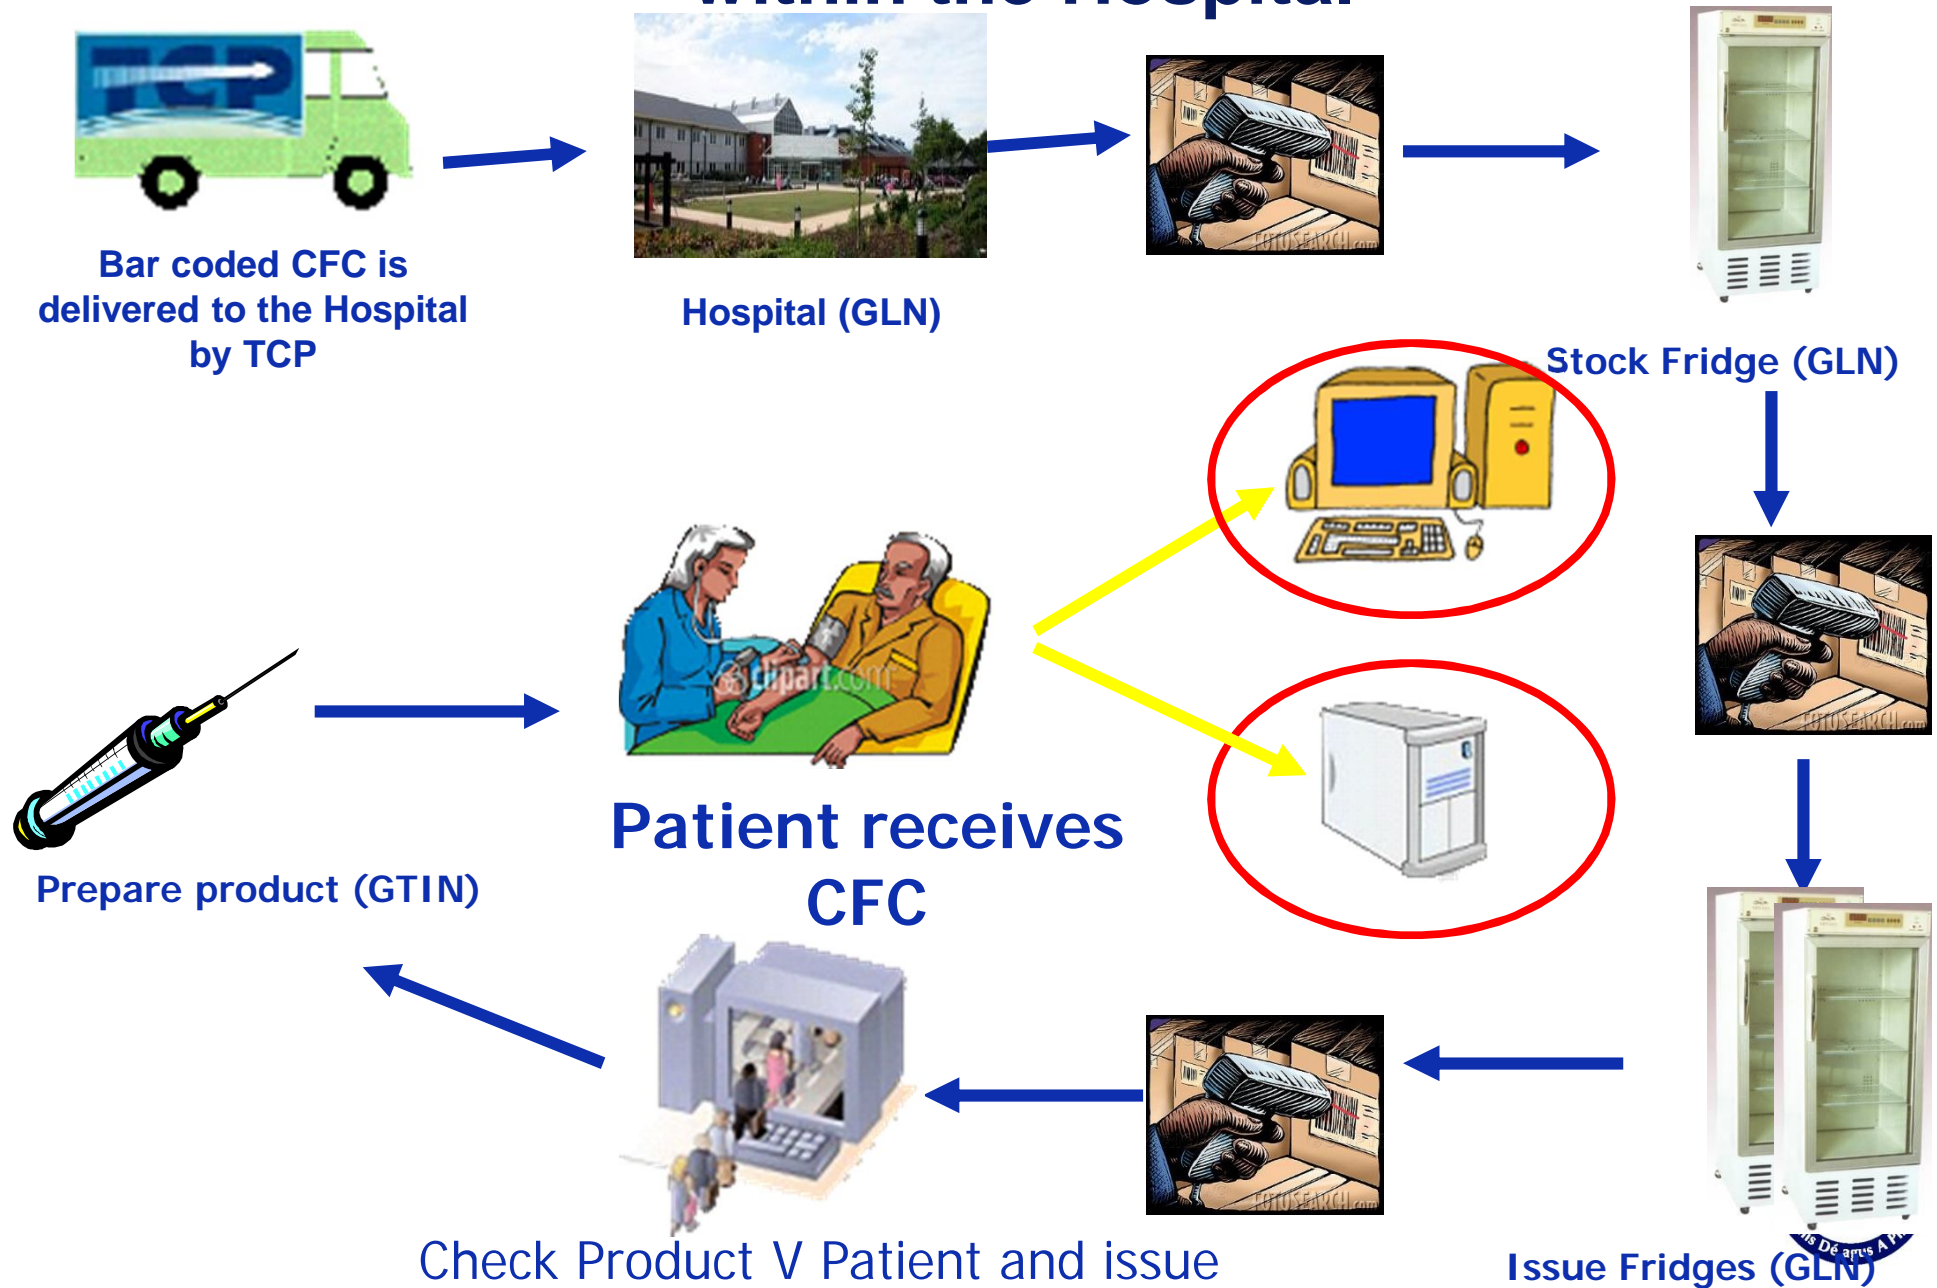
within the Hospital

TCP

Bar coded CFC is delivered to the Hospital by TCP

Hospital (GLN)

Stock Fridge (GLN)

clipart.com

Patient receives CFC

Prepare product (GTIN)

Check Product V Patient and issue

Issue Fridges (GLN)